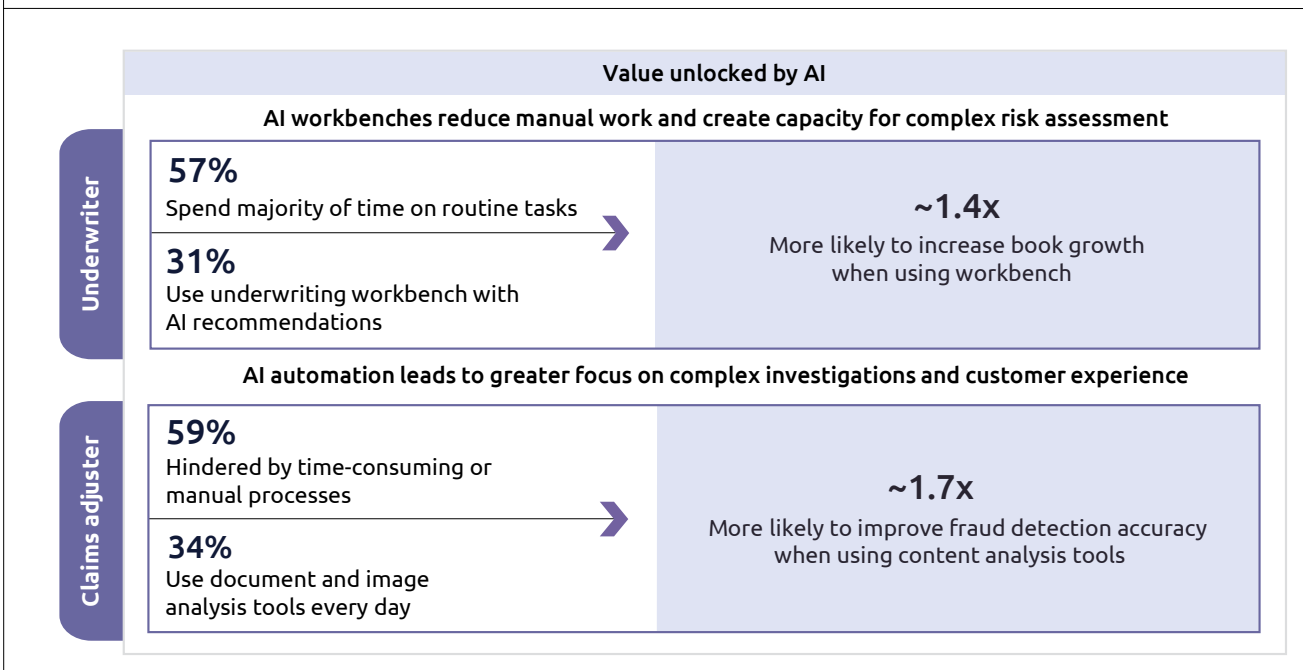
Value unlocked by AI

AI workbenches reduce manual work and create capacity for complex risk assessment

Underwriter

57%
Spend majority of time on routine tasks

31%
Use underwriting workbench with AI recommendations

~1.4x
More likely to increase book growth when using workbench

AI automation leads to greater focus on complex investigations and customer experience

Claims adjuster

59%
Hindered by time-consuming or manual processes

34%
Use document and image analysis tools every day

~1.7x
More likely to improve fraud detection accuracy when using content analysis tools